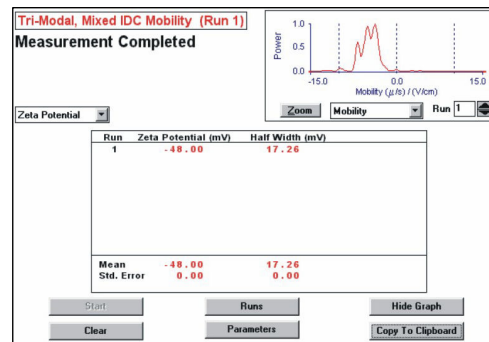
Tri-Modal, Mixed IDC Mobility (Run 1)

Measurement Completed

1.0
Power
0.5
0.0
-15.0
0.0
15.0
Mobility ($\mu$/s) / (V/cm)

Zoom
Mobility
Run 1

Zeta Potential

| Run | Zeta Potential (mV) | Half Width (mV) |
|---|---|---|
| 1 | -48.00 | 17.26 |
| Mean | -48.00 | 17.26 |
| Std. Error | 0.00 | 0.00 |

Start
Runs
Hide Graph
Clear
Parameters
Copy To Clipboard